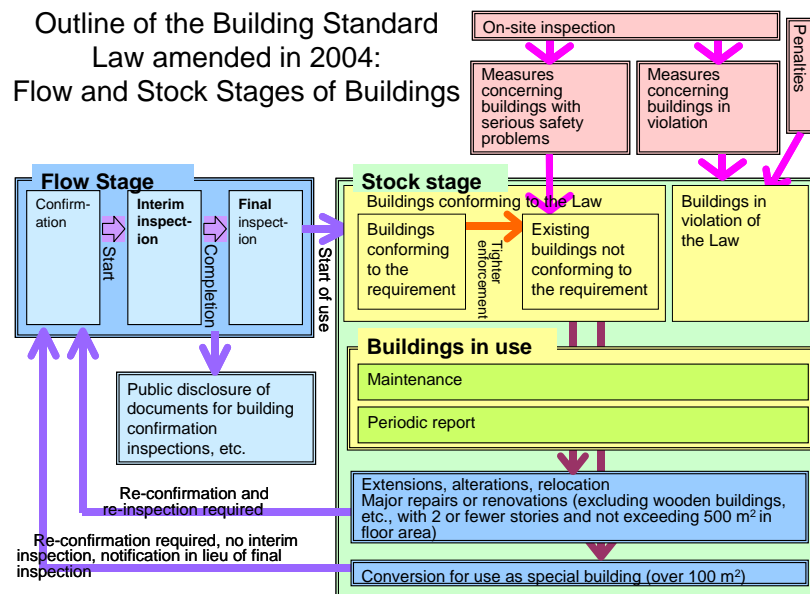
Outline of the Building Standard Law amended in 2004: Flow and Stock Stages of Buildings

On-site inspection

Penalties

Measures concerning buildings with serious safety problems

Measures concerning buildings in violation

Flow Stage

Confirmation

Start

Interim inspection

Completion

Final inspection

Start of use

Stock stage

Buildings conforming to the Law

Buildings conforming to the requirement

Tighter enforcement

Existing buildings not conforming to the requirement

Buildings in violation of the Law

Buildings in use

Maintenance

Periodic report

Public disclosure of documents for building confirmation inspections, etc.

Re-confirmation and re-inspection required

Extensions, alterations, relocation
Major repairs or renovations (excluding wooden buildings, etc., with 2 or fewer stories and not exceeding 500 m$^2$ in floor area)

Re-confirmation required, no interim inspection, notification in lieu of final inspection

Conversion for use as special building (over 100 m$^2$)